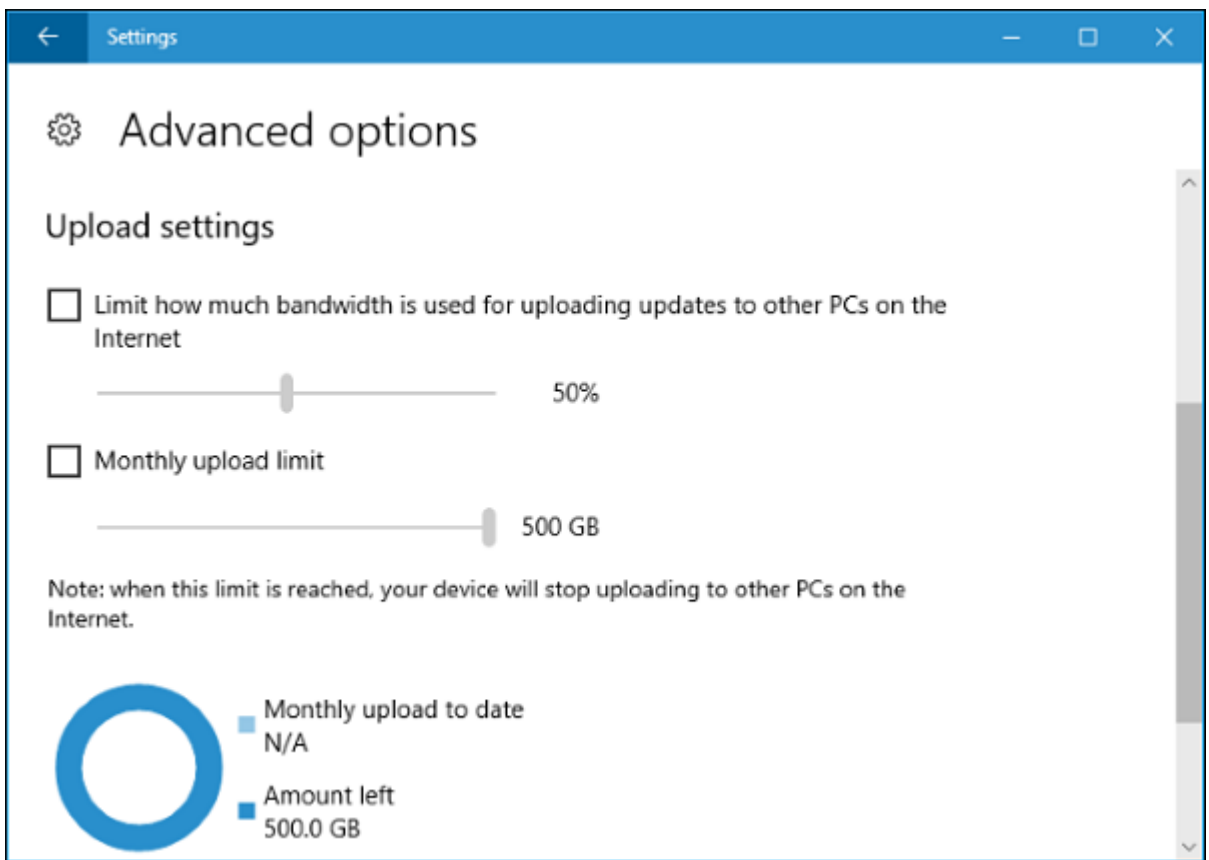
Settings

Advanced options

Upload settings

Limit how much bandwidth is used for uploading updates to other PCs on the Internet

50%

Monthly upload limit

500 GB

Note: when this limit is reached, your device will stop uploading to other PCs on the Internet.

Monthly upload to date
N/A

Amount left
500.0 GB